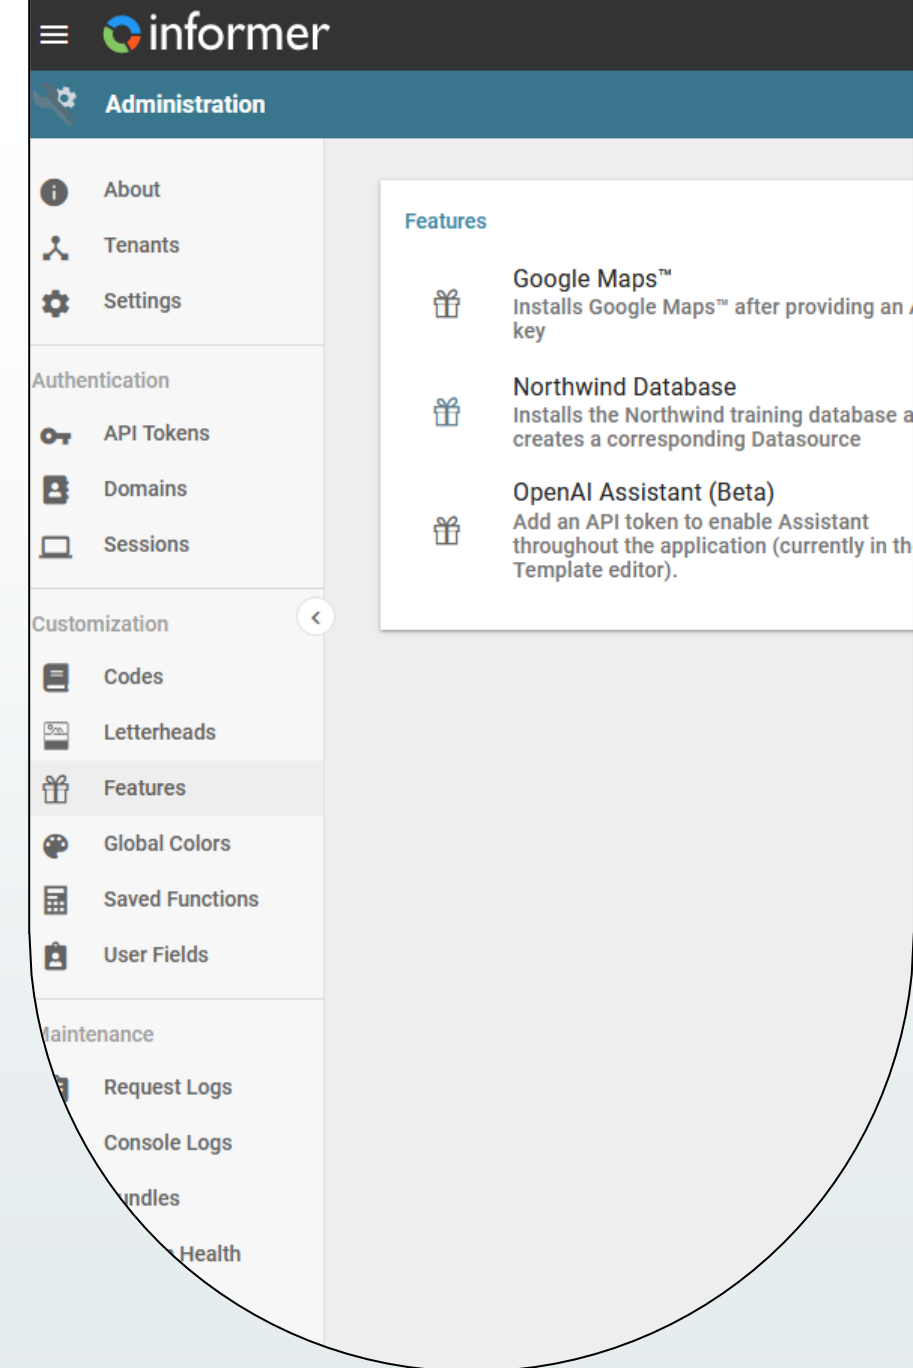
informer

Administration

About
Tenants
Settings

Authentication
API Tokens
Domains
Sessions

Customization
Codes
Letterheads
Features
Global Colors
Saved Functions
User Fields

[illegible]aintenance
Request Logs
Console Logs
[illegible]ndles
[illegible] Health

Features

Google Maps™
Installs Google Maps™ after providing an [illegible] key

Northwind Database
Installs the Northwind training database a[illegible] creates a corresponding Datasource

OpenAI Assistant (Beta)
Add an API token to enable Assistant throughout the application (currently in th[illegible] Template editor).